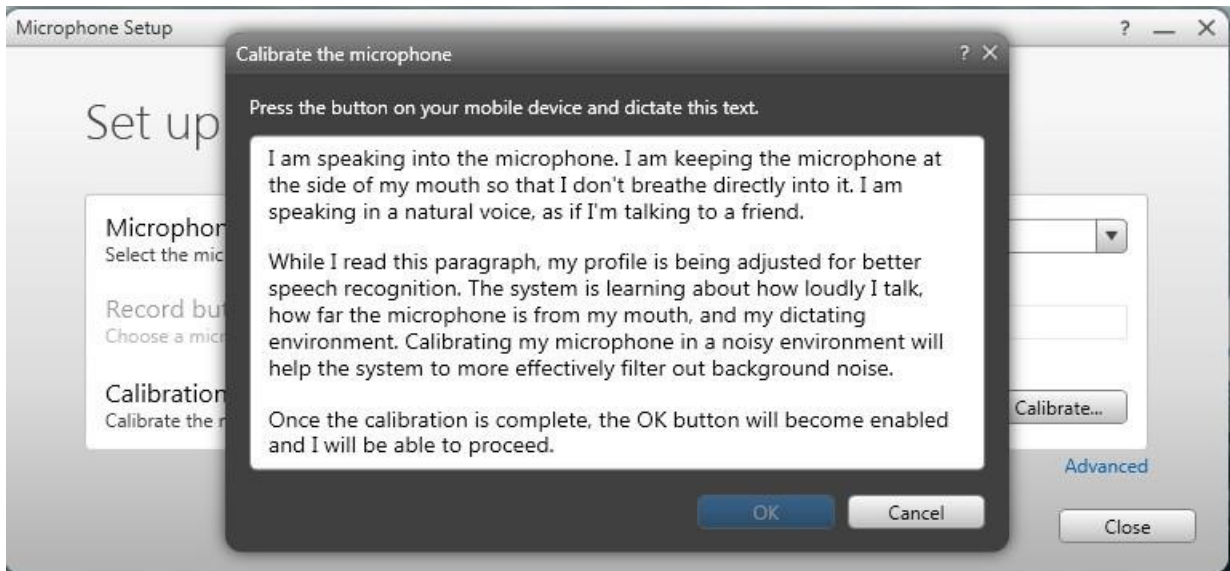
Microphone Setup

? — X

Set up

Micropho
Select the mic

Record bu
Choose a mic

Calibration
Calibrate the

Calibrate...

Advanced

Close

Calibrate the microphone

? X

Press the button on your mobile device and dictate this text.

I am speaking into the microphone. I am keeping the microphone at the side of my mouth so that I don't breathe directly into it. I am speaking in a natural voice, as if I'm talking to a friend.

While I read this paragraph, my profile is being adjusted for better speech recognition. The system is learning about how loudly I talk, how far the microphone is from my mouth, and my dictating environment. Calibrating my microphone in a noisy environment will help the system to more effectively filter out background noise.

Once the calibration is complete, the OK button will become enabled and I will be able to proceed.

OK

Cancel